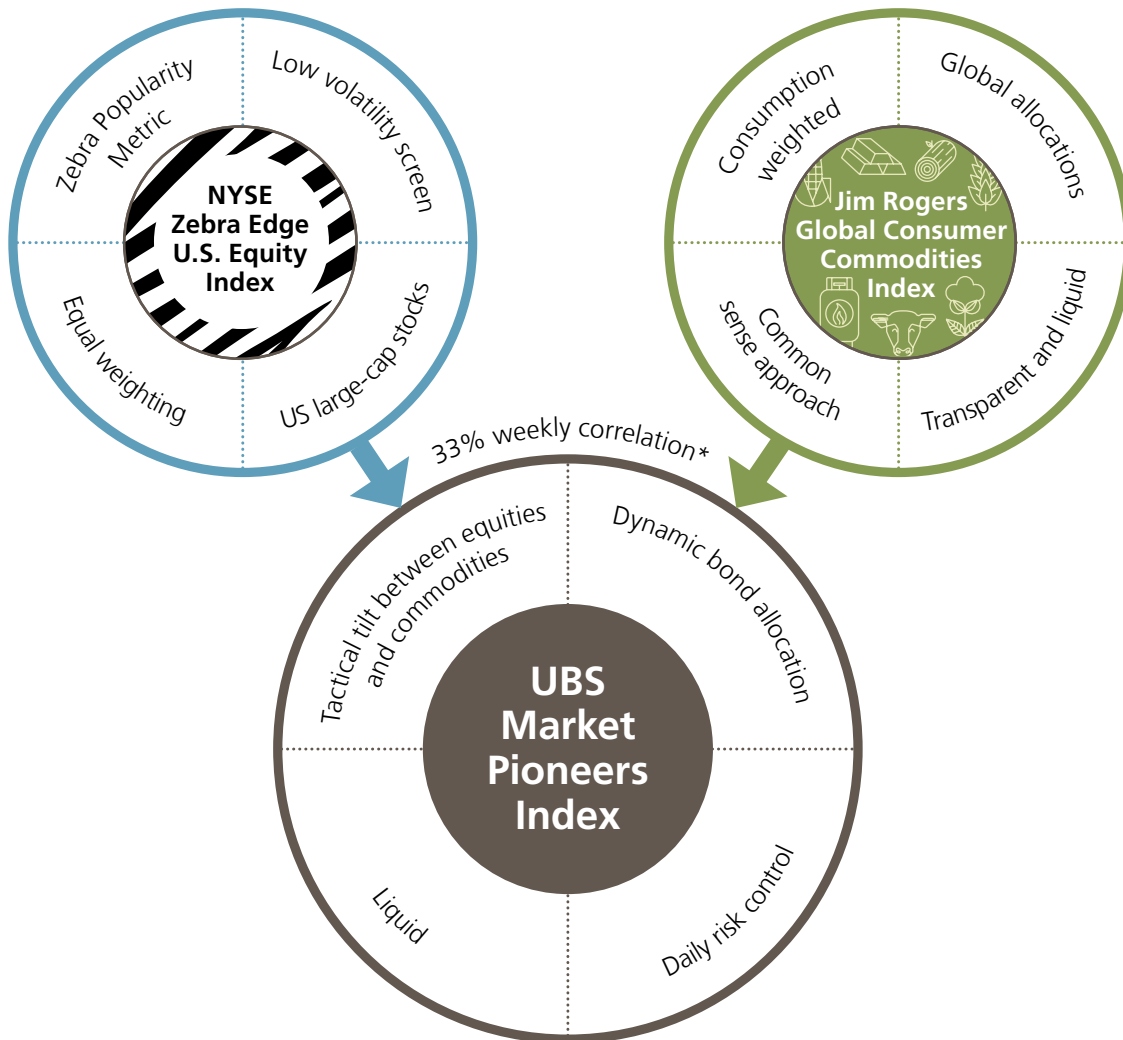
Zebra Popularity Metric

Low volatility screen

NYSE Zebra Edge U.S. Equity Index

Equal weighting

US large-cap stocks

Consumption weighted

Global allocations

Jim Rogers Global Consumer Commodities Index

Common sense approach

Transparent and liquid

33% weekly correlation*

Tactical tilt between equities and commodities

Dynamic bond allocation

UBS Market Pioneers Index

Liquid

Daily risk control